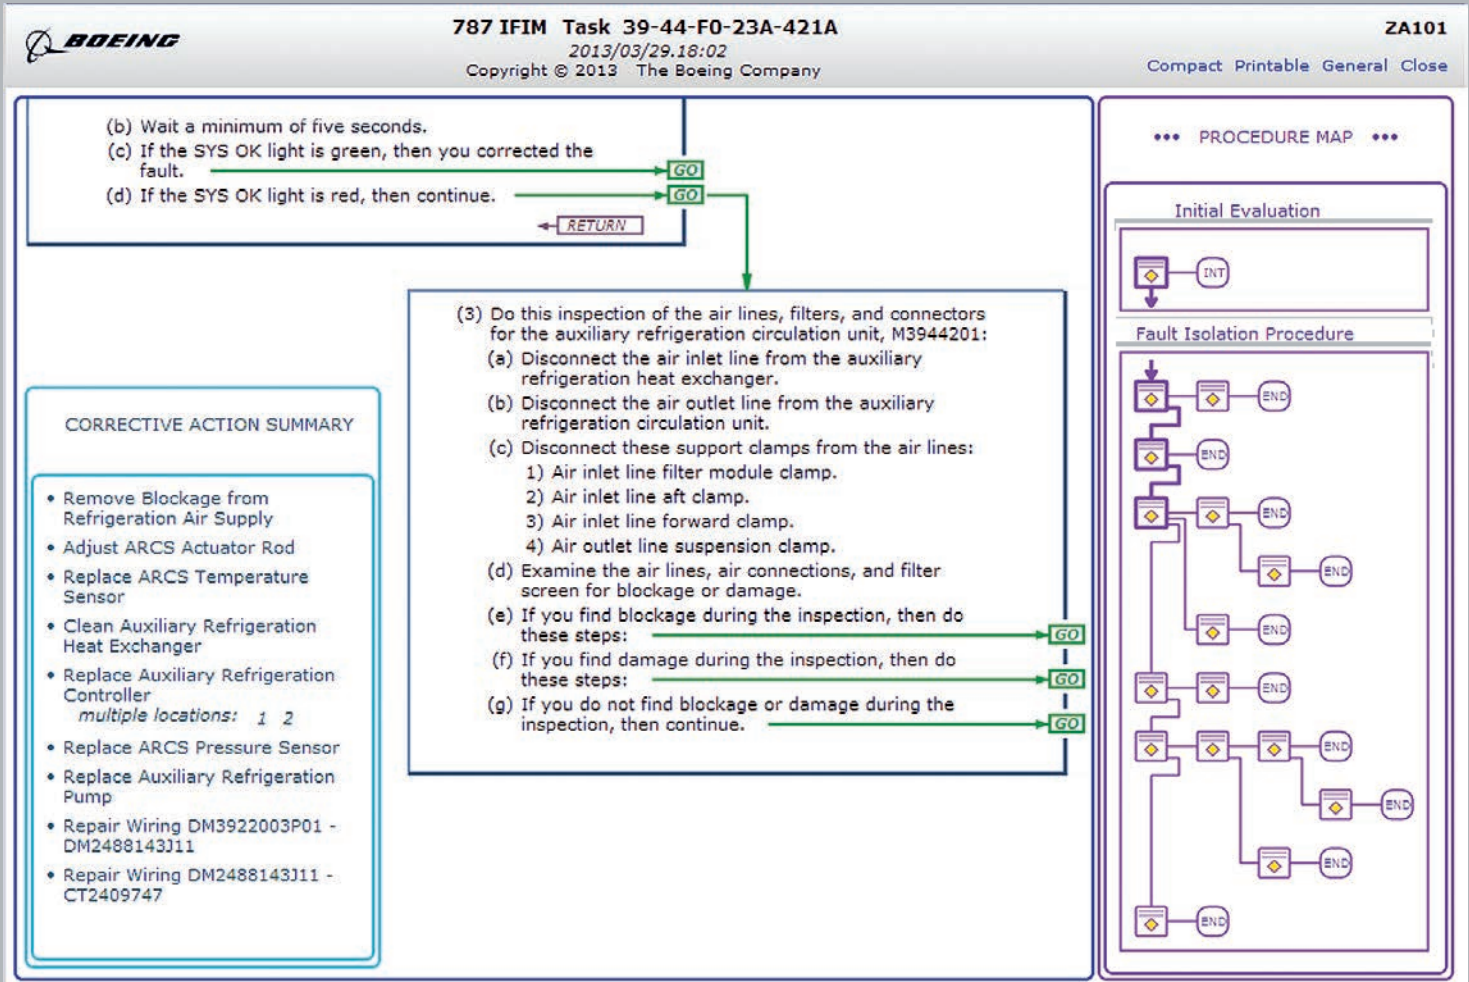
BOEING

787 IFIM Task 39-44-F0-23A-421A
2013/03/29.18:02
Copyright © 2013 The Boeing Company

ZA101

Compact Printable General Close

(b) Wait a minimum of five seconds.
(c) If the SYS OK light is green, then you corrected the fault. GO
(d) If the SYS OK light is red, then continue. GO

RETURN

(3) Do this inspection of the air lines, filters, and connectors for the auxiliary refrigeration circulation unit, M3944201:
(a) Disconnect the air inlet line from the auxiliary refrigeration heat exchanger.
(b) Disconnect the air outlet line from the auxiliary refrigeration circulation unit.
(c) Disconnect these support clamps from the air lines:
1) Air inlet line filter module clamp.
2) Air inlet line aft clamp.
3) Air inlet line forward clamp.
4) Air outlet line suspension clamp.
(d) Examine the air lines, air connections, and filter screen for blockage or damage.
(e) If you find blockage during the inspection, then do these steps: GO
(f) If you find damage during the inspection, then do these steps: GO
(g) If you do not find blockage or damage during the inspection, then continue. GO

CORRECTIVE ACTION SUMMARY

• Remove Blockage from Refrigeration Air Supply
• Adjust ARCS Actuator Rod
• Replace ARCS Temperature Sensor
• Clean Auxiliary Refrigeration Heat Exchanger
• Replace Auxiliary Refrigeration Controller
multiple locations: 1 2
• Replace ARCS Pressure Sensor
• Replace Auxiliary Refrigeration Pump
• Repair Wiring DM3922003P01 - DM2488143J11
• Repair Wiring DM2488143J11 - CT2409747

••• PROCEDURE MAP •••

Initial Evaluation

INT

Fault Isolation Procedure

END
END
END
END
END
END
END
END
END
END